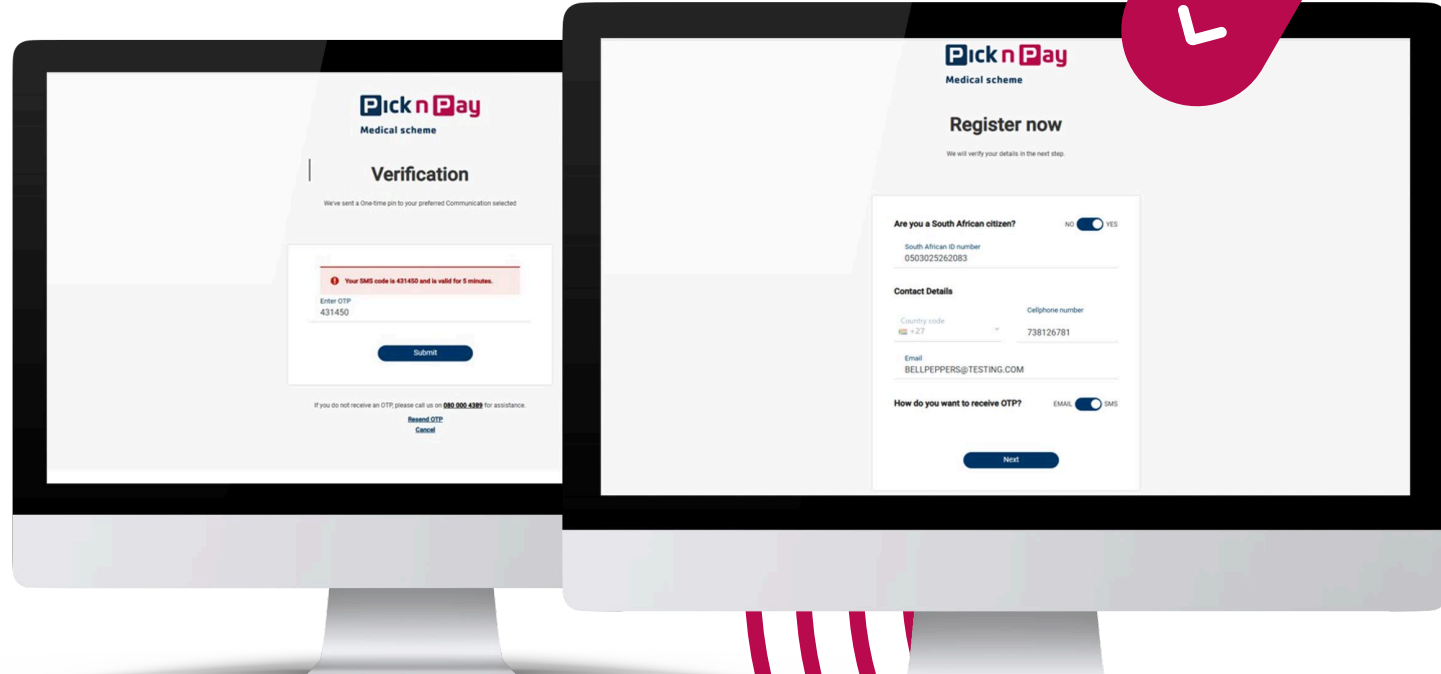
Pick n Pay
Medical scheme

Verification

We've sent a One-time pin to your preferred Communication selected

Your SMS code is 431450 and is valid for 5 minutes.

Enter OTP
431450

Submit

If you do not receive an OTP, please call us on 080 000 4389 for assistance.
Resend OTP
Cancel

Pick n Pay
Medical scheme

Register now

We will verify your details in the next step.

Are you a South African citizen? NO YES

South African ID number
0503025262083

Contact Details

Country code
+27

Cellphone number
738126781

Email
BELLPEPPERS@TESTING.COM

How do you want to receive OTP? EMAIL SMS

Next